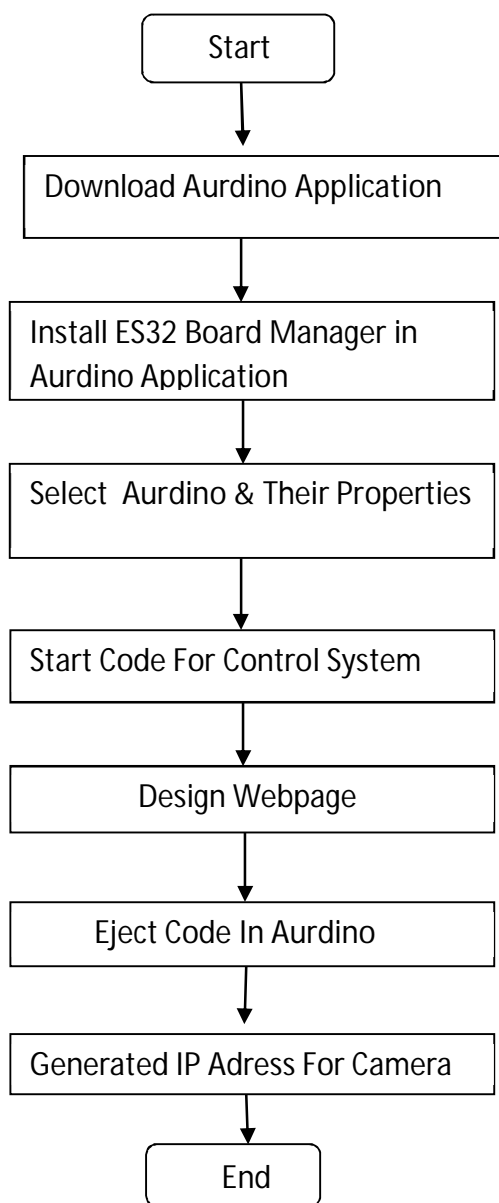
Start

Download Aurdino Application

Install ES32 Board Manager in Aurdino Application

Select Aurdino & Their Properties

Start Code For Control System

Design Webpage

Eject Code In Aurdino

Generated IP Adress For Camera

End